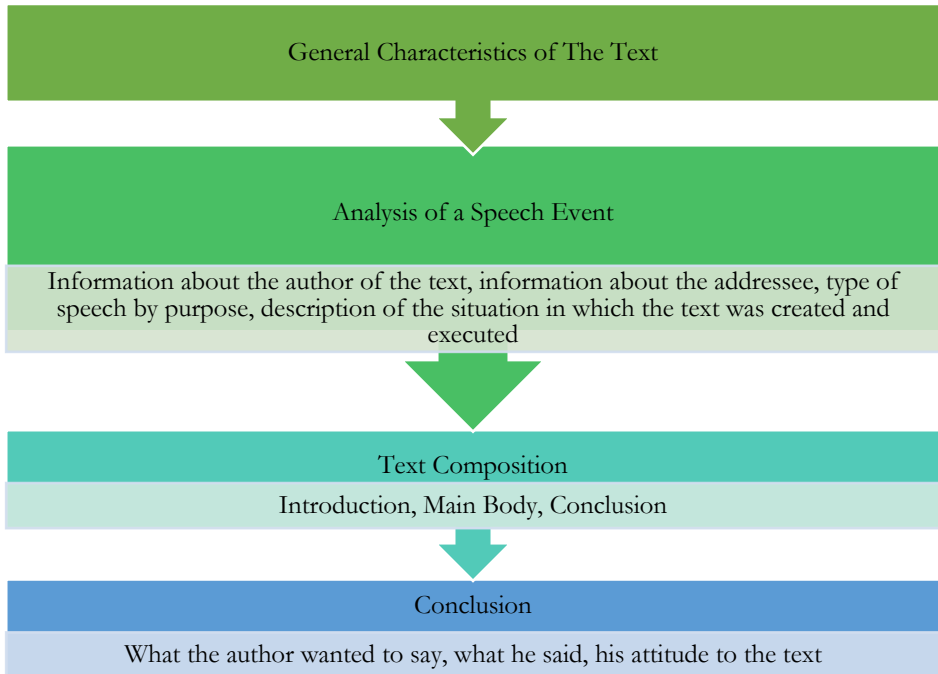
General Characteristics of The Text

Analysis of a Speech Event

Information about the author of the text, information about the addressee, type of speech by purpose, description of the situation in which the text was created and executed

Text Composition

Introduction, Main Body, Conclusion

Conclusion

What the author wanted to say, what he said, his attitude to the text